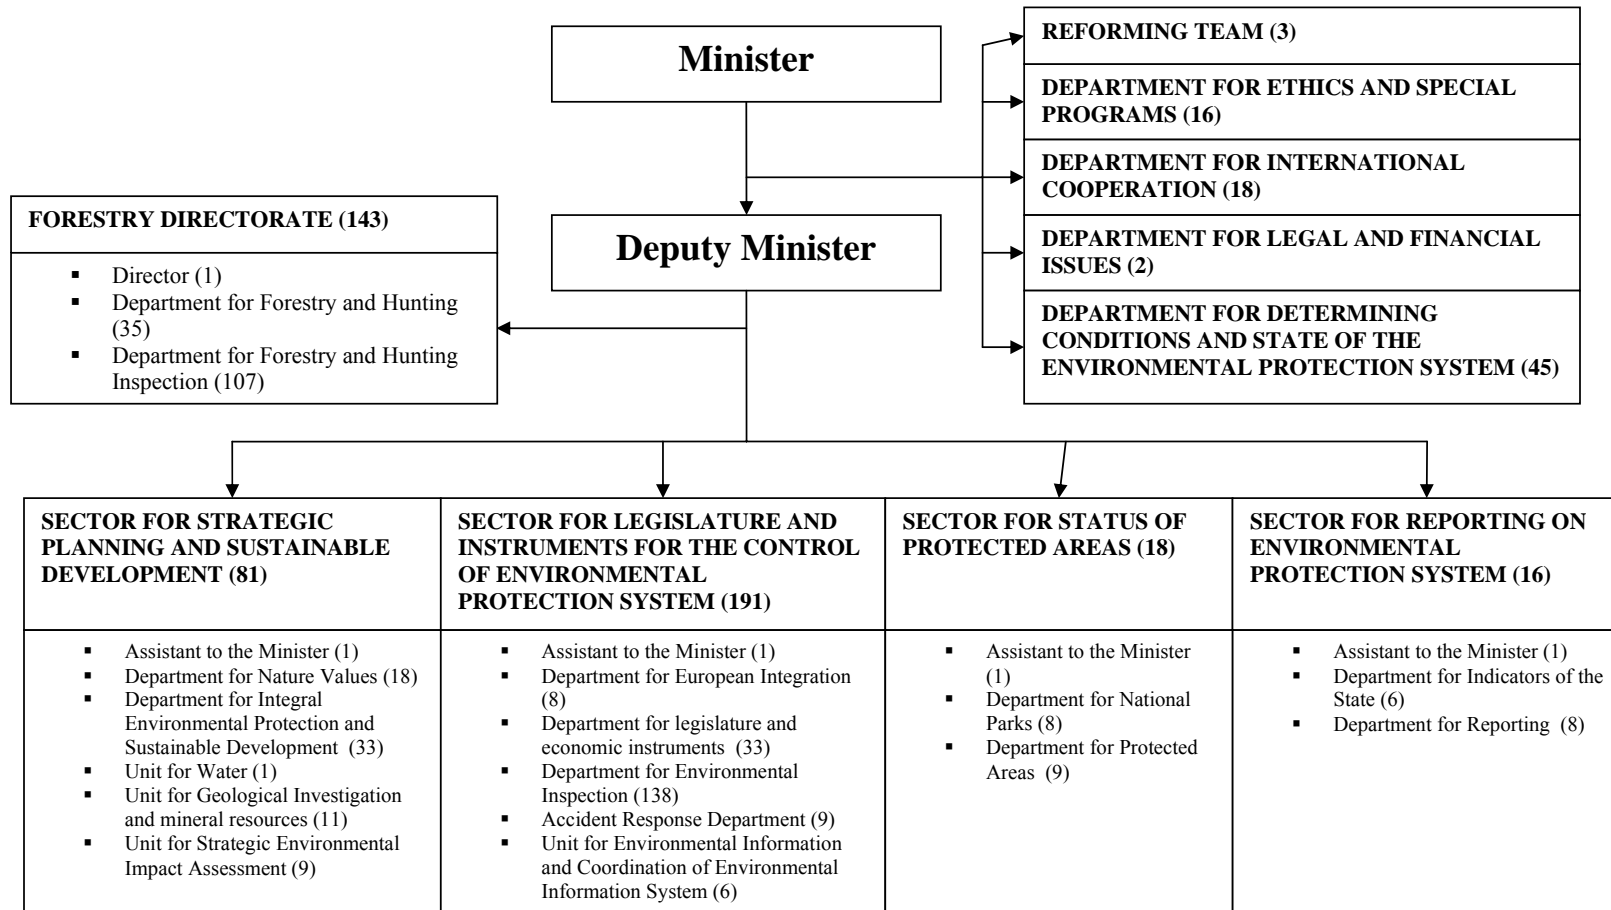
Minister

REFORMING TEAM (3)

DEPARTMENT FOR ETHICS AND SPECIAL PROGRAMS (16)

DEPARTMENT FOR INTERNATIONAL COOPERATION (18)

DEPARTMENT FOR LEGAL AND FINANCIAL ISSUES (2)

DEPARTMENT FOR DETERMINING CONDITIONS AND STATE OF THE ENVIRONMENTAL PROTECTION SYSTEM (45)

Deputy Minister

FORESTRY DIRECTORATE (143)

- Director (1)
- Department for Forestry and Hunting (35)
- Department for Forestry and Hunting Inspection (107)

SECTOR FOR STRATEGIC PLANNING AND SUSTAINABLE DEVELOPMENT (81)

- Assistant to the Minister (1)
- Department for Nature Values (18)
- Department for Integral Environmental Protection and Sustainable Development (33)
- Unit for Water (1)
- Unit for Geological Investigation and mineral resources (11)
- Unit for Strategic Environmental Impact Assessment (9)

SECTOR FOR LEGISLATURE AND INSTRUMENTS FOR THE CONTROL OF ENVIRONMENTAL PROTECTION SYSTEM (191)

- Assistant to the Minister (1)
- Department for European Integration (8)
- Department for legislature and economic instruments (33)
- Department for Environmental Inspection (138)
- Accident Response Department (9)
- Unit for Environmental Information and Coordination of Environmental Information System (6)

SECTOR FOR STATUS OF PROTECTED AREAS (18)

- Assistant to the Minister (1)
- Department for National Parks (8)
- Department for Protected Areas (9)

SECTOR FOR REPORTING ON ENVIRONMENTAL PROTECTION SYSTEM (16)

- Assistant to the Minister (1)
- Department for Indicators of the State (6)
- Department for Reporting (8)